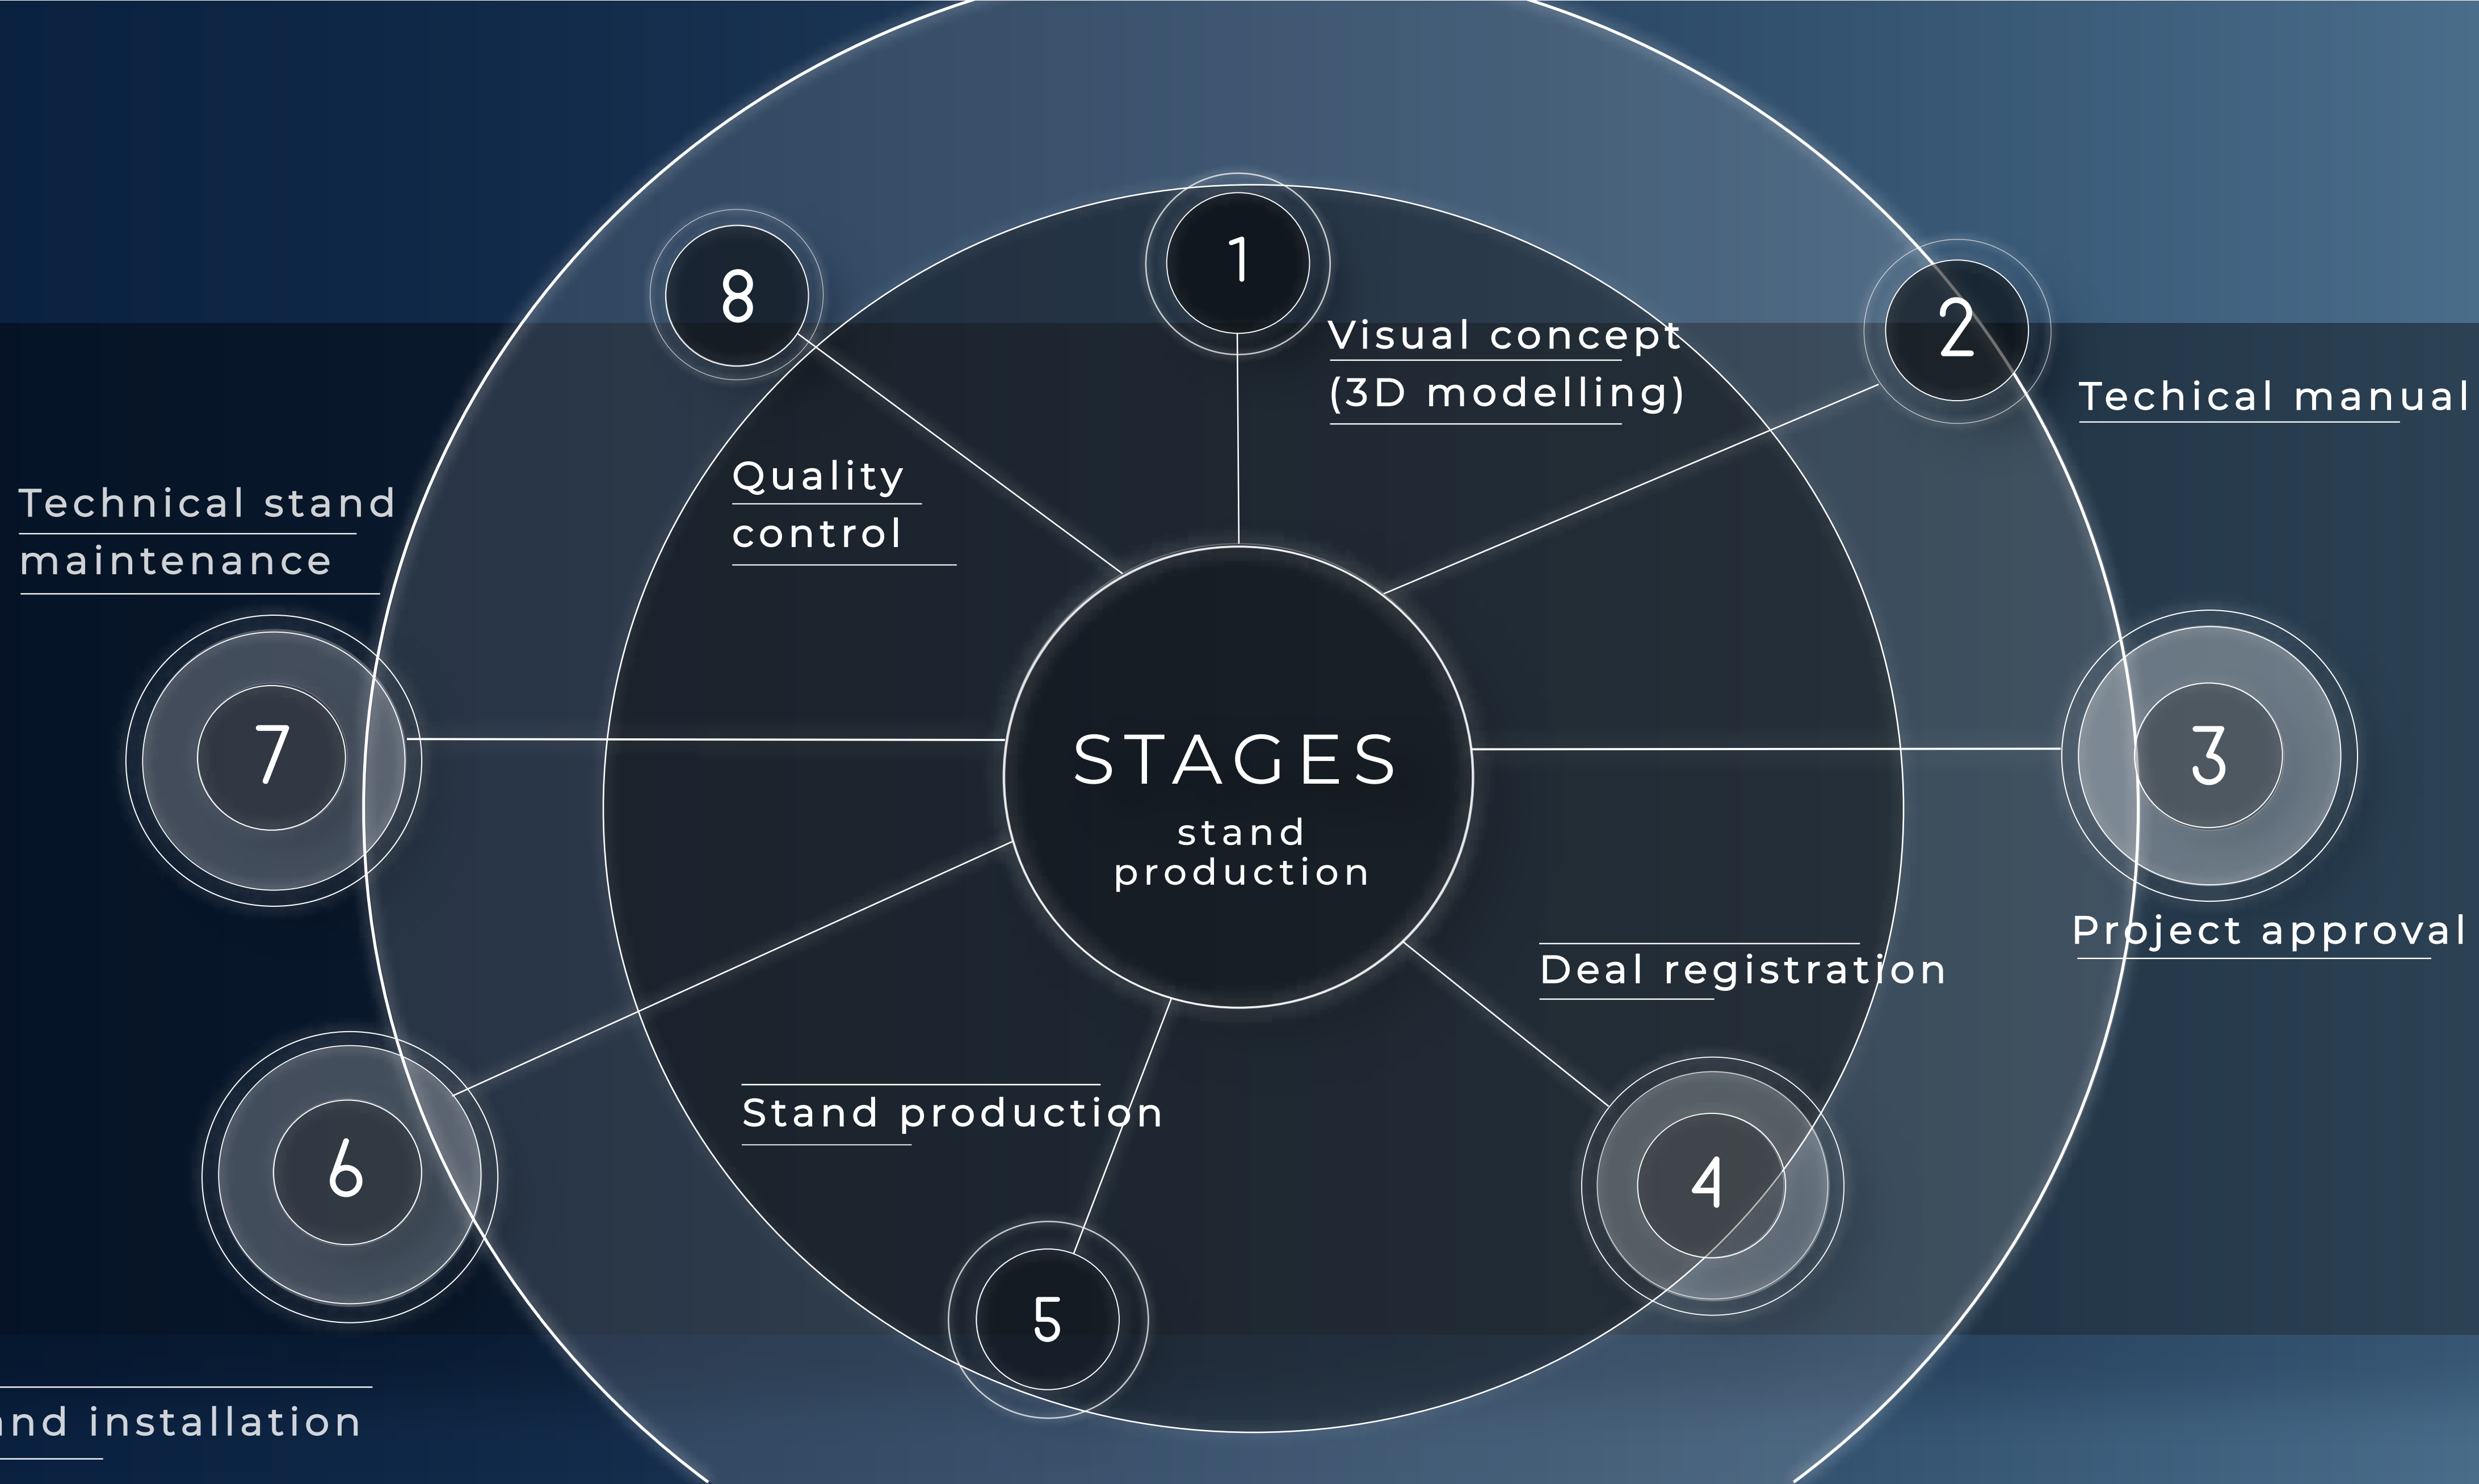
8

1

Visual concept (3D modelling)

2

Techical manual

Technical stand maintenance

Quality control

7

STAGES

stand production

3

Project approval

Deal registration

6

Stand production

4

5

nd installation